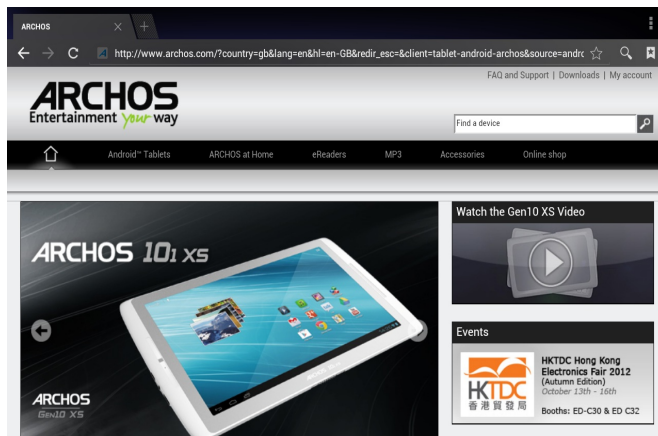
ARCHOS

http://www.archos.com/?country=gb&lang=en&hl=en-GB&redir_esc=&client=tablet-android-archos&source=andrc

FAQ and Support | Downloads | My account

ARCHOS
Entertainment your way

Find a device

Android™ Tablets ARCHOS at Home eReaders MP3 Accessories Online shop

ARCHOS 101 XS

ARCHOS
Gen10 XS

Watch the Gen10 XS Video

Events

HKTDC
香港貿發局

HKTDC Hong Kong Electronics Fair 2012
(Autumn Edition)
October 13th - 16th

Booths: ED-C30 & ED C32